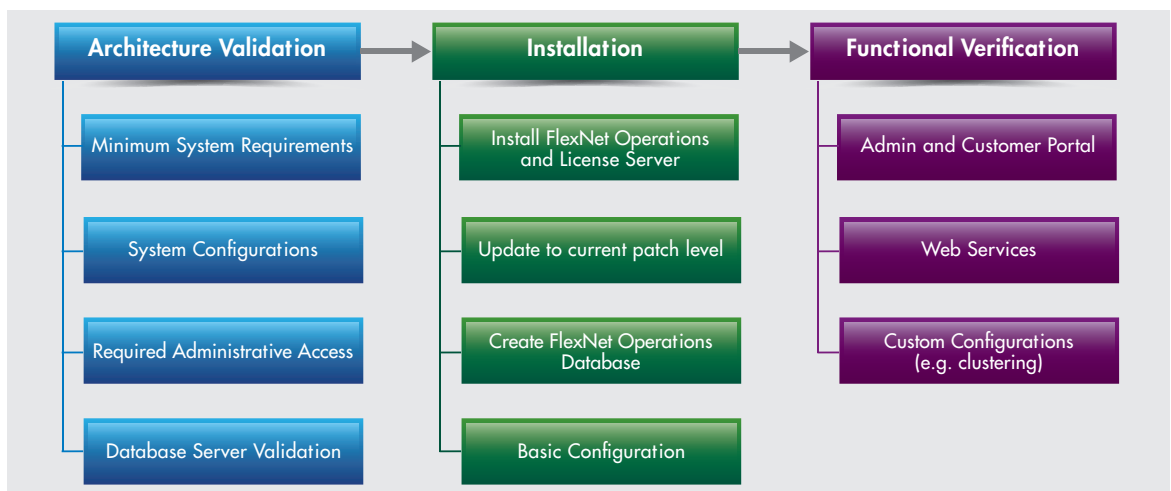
Architecture Validation

Minimum System Requirements

System Configurations

Required Administrative Access

Database Server Validation

Installation

Install FlexNet Operations and License Server

Update to current patch level

Create FlexNet Operations Database

Basic Configuration

Functional Verification

Admin and Customer Portal

Web Services

Custom Configurations (e.g. clustering)